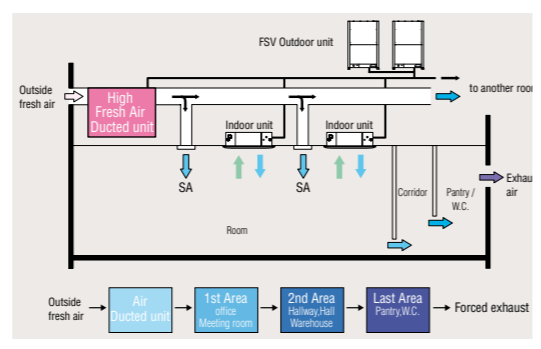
FSV Outdoor unit

Outside fresh air

High Fresh Air Ducted unit

to another room

Indoor unit

Indoor unit

SA

SA

Corridor

Pantry / W.C.

Exhaust air

Room

Outside fresh air

Air Ducted unit

1st Area office Meeting room

2nd Area Hallway,Hall Warehouse

Last Area Pantry,W.C.

Forced exhaust